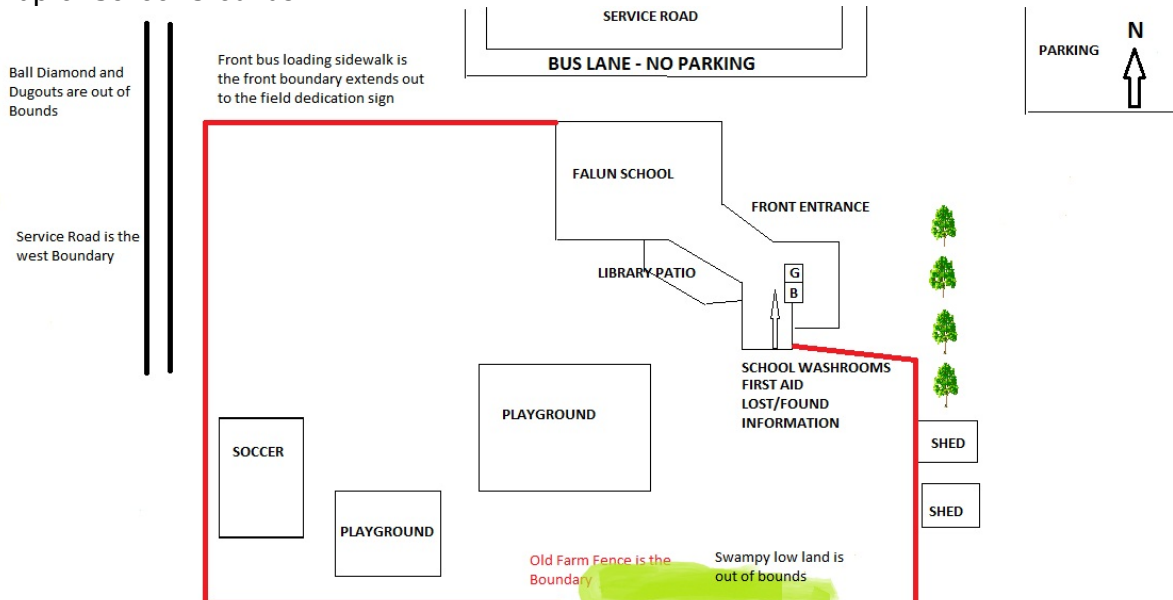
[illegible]

SERVICE ROAD

BUS LANE - NO PARKING

PARKING

N

Ball Diamond and Dugouts are out of Bounds

Front bus loading sidewalk is the front boundary extends out to the field dedication sign

Service Road is the west Boundary

FALUN SCHOOL

FRONT ENTRANCE

LIBRARY PATIO

G

B

SCHOOL WASHROOMS
FIRST AID
LOST/FOUND
INFORMATION

PLAYGROUND

SHED

SHED

SOCCER

PLAYGROUND

Old Farm Fence is the Boundary

Swampy low land is out of bounds